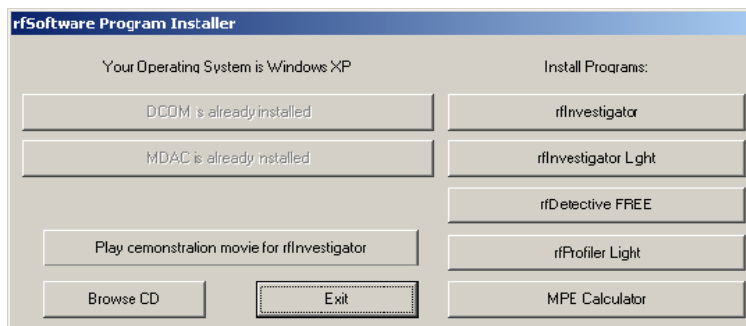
rfSoftware Program Installer

Your Operating System is Windows XP

Install Programs:

DCOM is already installed

rfInvestigator

MDAC is already installed

rfInvestigator Light

rfDetective FREE

Play demonstration movie for rfInvestigator

rfProfiler Light

Browse CD

Exit

MPE Calculator